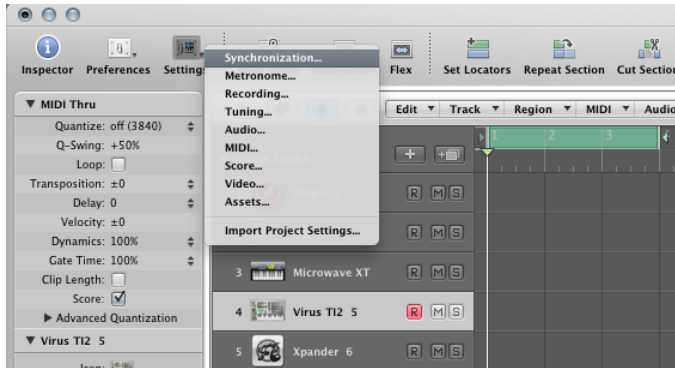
Inspector Preferences Settings Flex Set Locators Repeat Section Cut Section

Synchronization…
Metronome…
Recording…
Tuning…
Audio…
MIDI…
Score…
Video…
Assets…
Import Project Settings…

▼ MIDI Thru
Quantize: off (3840)
Q-Swing: +50%
Loop:
Transposition: ±0
Delay: 0
Velocity: ±0
Dynamics: 100%
Gate Time: 100%
Clip Length:
Score: ☑
▶ Advanced Quantization
▼ Virus TI2 5
Icon:

Edit ▼ Track ▼ Region ▼ MIDI ▼ Audio

1 2 3

R M S
R M S
3 Microwave XT R M S
4 Virus TI2 5 R M S
5 Xpander 6 R M S